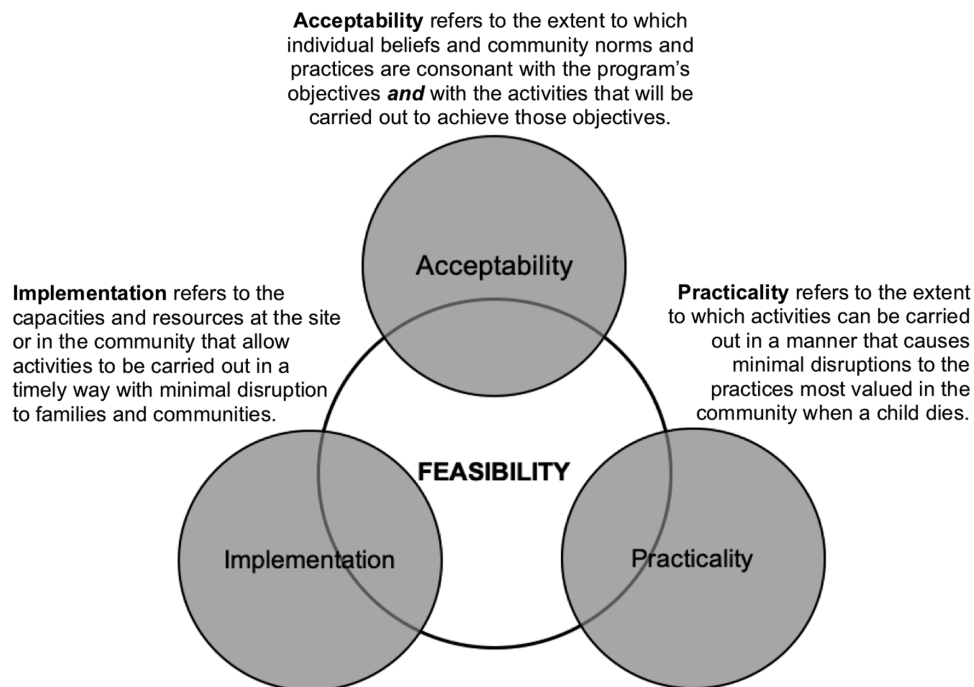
**Acceptability** refers to the extent to which individual beliefs and community norms and practices are consonant with the program's objectives ***and*** with the activities that will be carried out to achieve those objectives.

Acceptability

**Implementation** refers to the capacities and resources at the site or in the community that allow activities to be carried out in a timely way with minimal disruption to families and communities.

**Practicality** refers to the extent to which activities can be carried out in a manner that causes minimal disruptions to the practices most valued in the community when a child dies.

FEASIBILITY

Implementation

Practicality